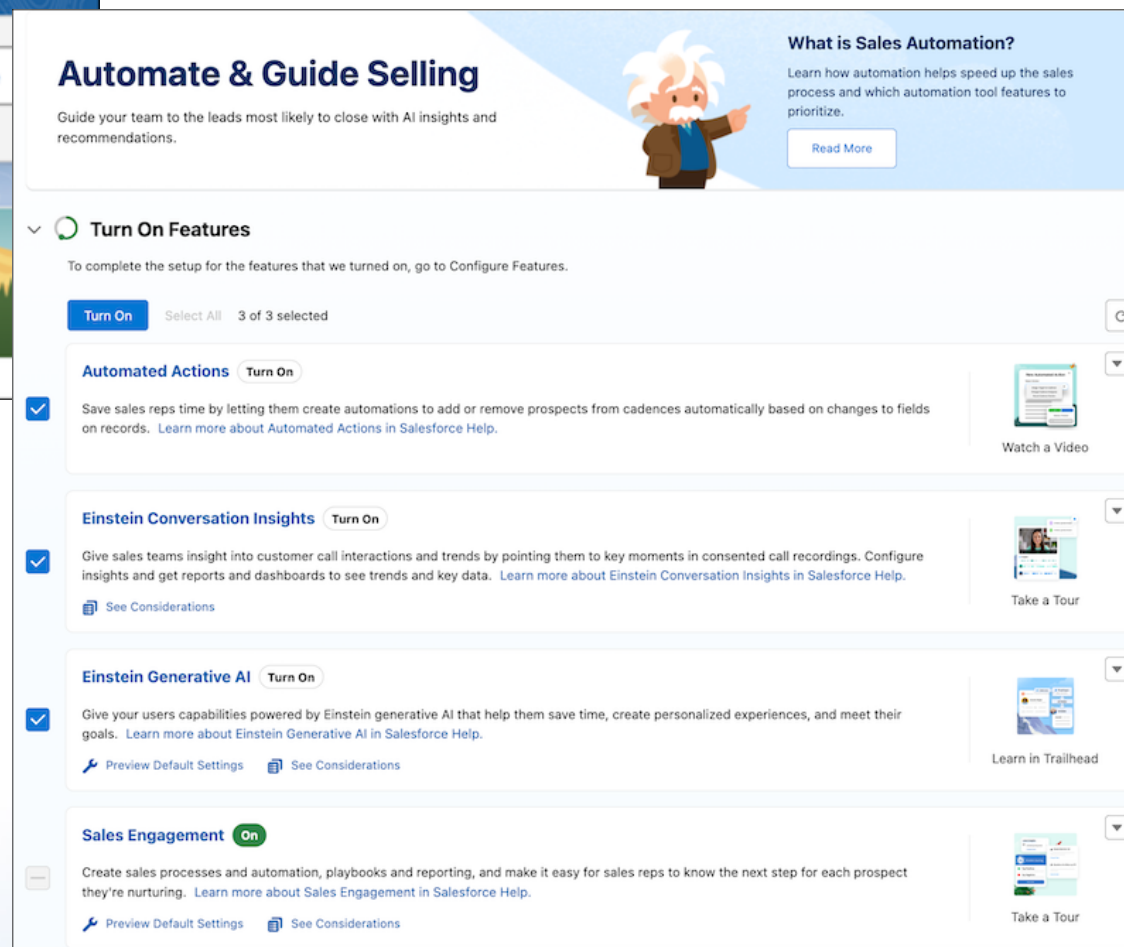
Automate & Guide Selling

Guide your team to the leads most likely to close with AI insights and recommendations.

What is Sales Automation?

Learn how automation helps speed up the sales process and which automation tool features to prioritize.

Read More

Turn On Features

To complete the setup for the features that we turned on, go to Configure Features.

Turn On Select All 3 of 3 selected

Automated Actions Turn On

Save sales reps time by letting them create automations to add or remove prospects from cadences automatically based on changes to fields on records. Learn more about Automated Actions in Salesforce Help.

Watch a Video

Einstein Conversation Insights Turn On

Give sales teams insight into customer call interactions and trends by pointing them to key moments in consented call recordings. Configure insights and get reports and dashboards to see trends and key data. Learn more about Einstein Conversation Insights in Salesforce Help.

See Considerations

Take a Tour

Einstein Generative AI Turn On

Give your users capabilities powered by Einstein generative AI that help them save time, create personalized experiences, and meet their goals. Learn more about Einstein Generative AI in Salesforce Help.

Preview Default Settings See Considerations

Learn in Trailhead

Sales Engagement On

Create sales processes and automation, playbooks and reporting, and make it easy for sales reps to know the next step for each prospect they're nurturing. Learn more about Sales Engagement in Salesforce Help.

Preview Default Settings See Considerations

Take a Tour